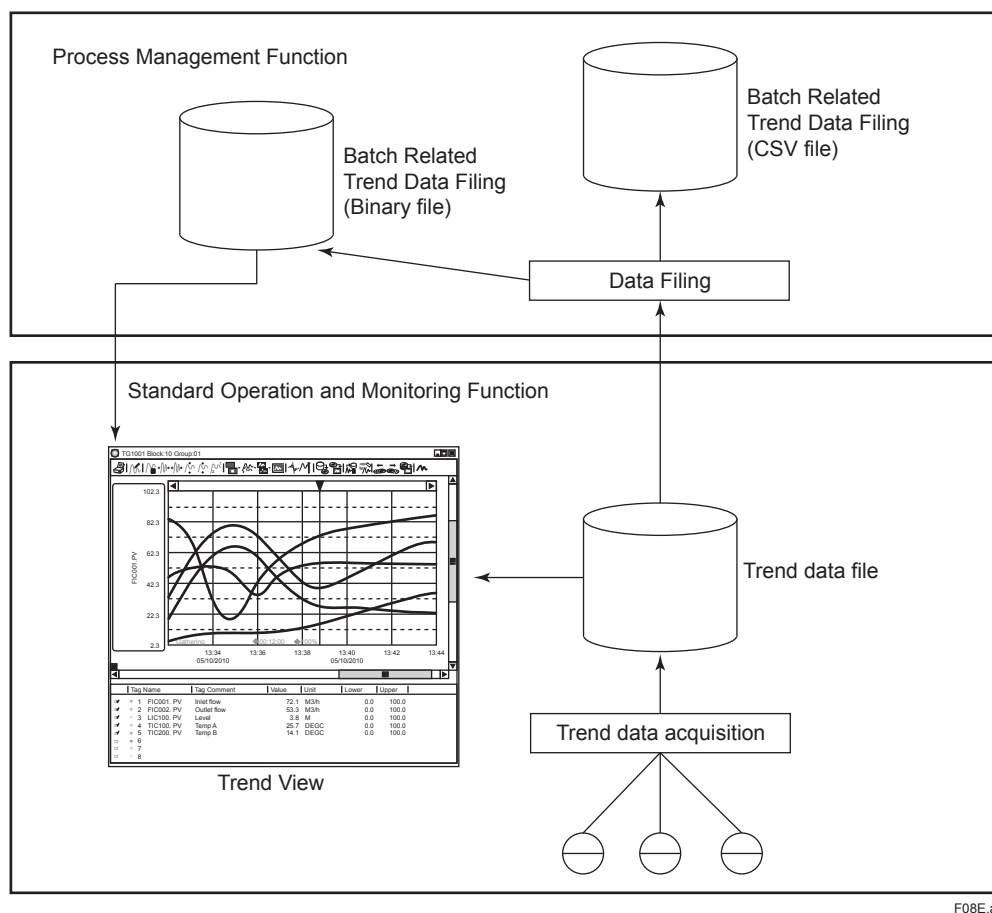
Process Management Function

Batch Related Trend Data Filing (Binary file)

Batch Related Trend Data Filing (CSV file)

Data Filing

Standard Operation and Monitoring Function

TG1001 Block:10 Group:01

102.3
82.3
62.3
42.3
22.3
2.3

FIC001.PV

Gathering
00:12:00
100%

13:34
05/10/2010
13:36
13:38
13:40
05/10/2010
13:42
13:44

| | Tag Name | Tag Comment | Value | Unit | Lower | Upper |
|---|---|---|---|---|---|---|
| 1 | FIC001. PV | Inlet flow | 72.1 | M3/h | 0.0 | 100.0 |
| 2 | FIC002. PV | Outlet flow | 53.3 | M3/h | 0.0 | 100.0 |
| 3 | LIC100. PV | Level | 3.8 | M | 0.0 | 100.0 |
| 4 | TIC100. PV | Temp A | 25.7 | DEGC | 0.0 | 100.0 |
| 5 | TIC200. PV | Temp B | 14.1 | DEGC | 0.0 | 100.0 |
| 6 | | | | | | |
| 7 | | | | | | |
| 8 | | | | | | |

Trend View

Trend data file

Trend data acquisition

F08E.a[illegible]